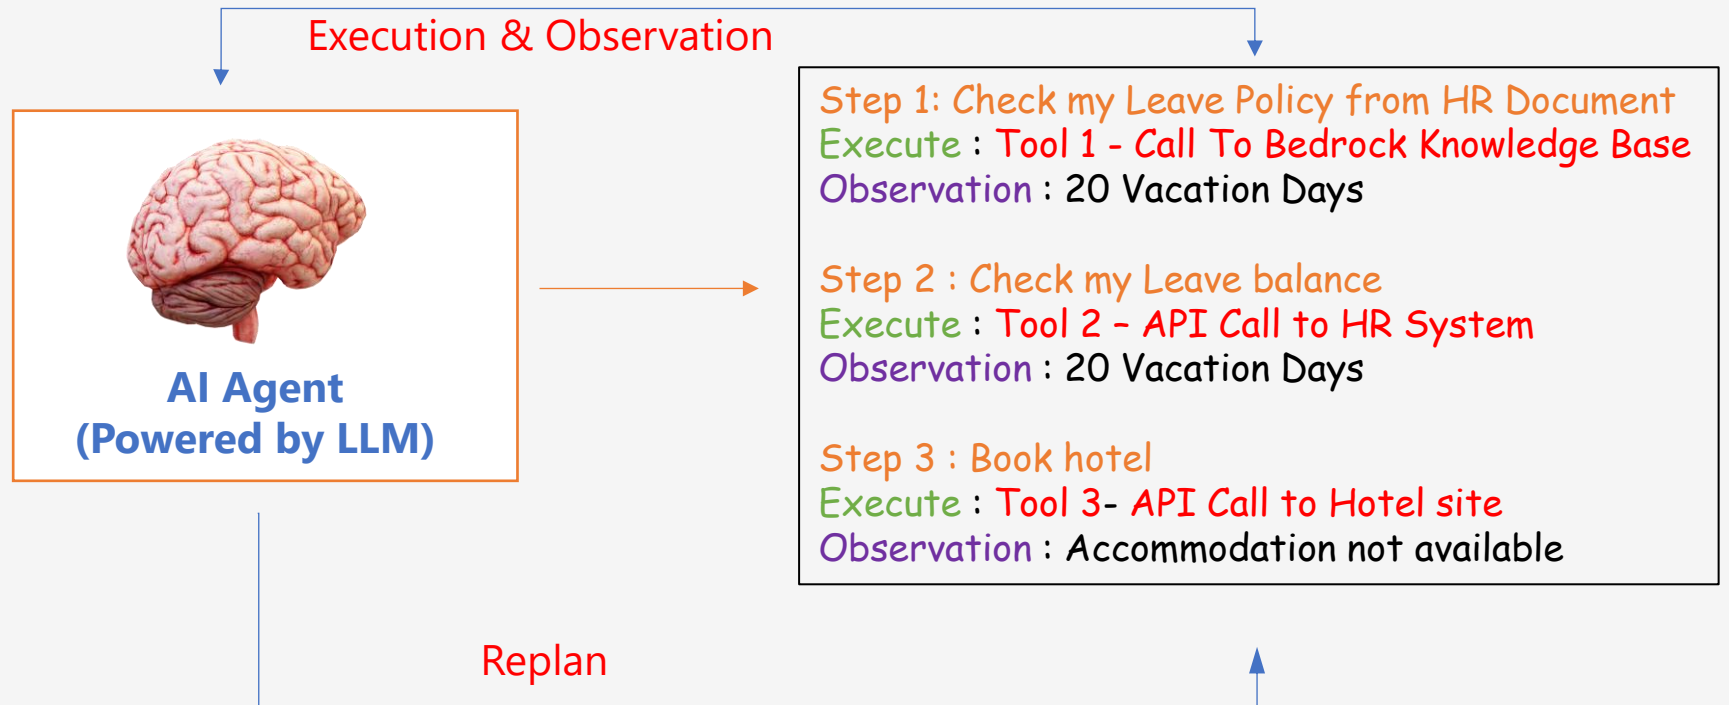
Execution & Observation

AI Agent
(Powered by LLM)

Step 1: Check my Leave Policy from HR Document
Execute : Tool 1 - Call To Bedrock Knowledge Base
Observation : 20 Vacation Days

Step 2 : Check my Leave balance
Execute : Tool 2 – API Call to HR System
Observation : 20 Vacation Days

Step 3 : Book hotel
Execute : Tool 3- API Call to Hotel site
Observation : Accommodation not available

Replan